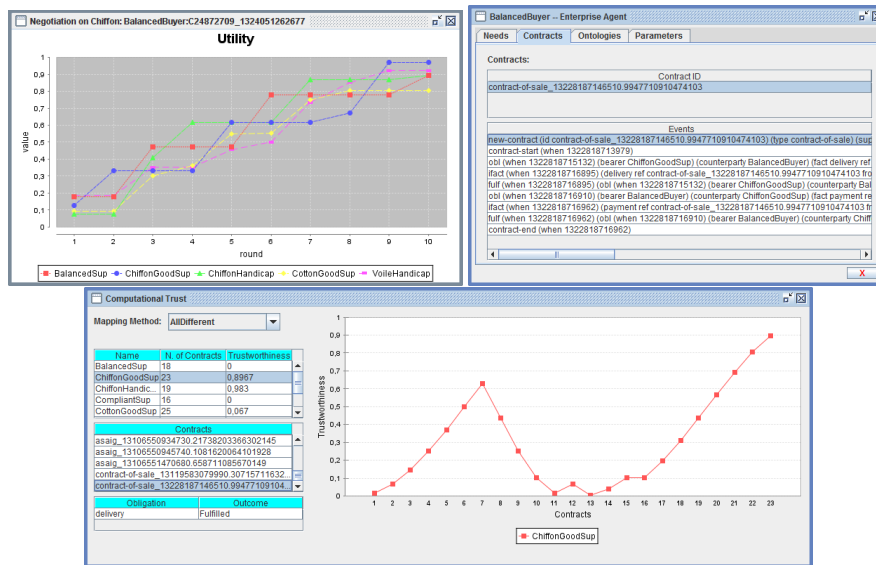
Negotiation on Chiffon: BalancedBuyer:C24872709_1324051262677

Utility

value

1
0,9
0,8
0,7
0,6
0,5
0,4
0,3
0,2
0,1
0

1 2 3 4 5 6 7 8 9 10

round

BalancedSup ChiffonGoodSup ChiffonHandicap CottonGoodSup VoileHandicap

BalancedBuyer -- Enterprise Agent

Needs | Contracts | Ontologies | Parameters

Contracts:

| Contract ID |
|---|
| contract-of-sale_13228187146510.9947710910474103 |

| Events |
|---|
| new-contract (id contract-of-sale_13228187146510.9947710910474103) (type contract-of-sale) (sup |
| contract-start (when 1322818713979) |
| obl (when 1322818715132) (bearer ChiffonGoodSup) (counterparty BalancedBuyer) (fact delivery ref |
| ifact (when 1322818716895) (delivery ref contract-of-sale_13228187146510.9947710910474103 fro |
| fulf (when 1322818716895) (obl (when 1322818715132) (bearer ChiffonGoodSup) (counterparty Bal |
| obl (when 1322818716910) (bearer BalancedBuyer) (counterparty ChiffonGoodSup) (fact payment re |
| ifact (when 1322818716962) (payment ref contract-of-sale_13228187146510.9947710910474103 fro |
| fulf (when 1322818716962) (obl (when 1322818716910) (bearer BalancedBuyer) (counterparty Chiff |
| contract-end (when 1322818716962) |

X

Computational Trust

Mapping Method: AllDifferent

| Name | N. of Contracts | Trustworthiness |
|---|---|---|
| BalancedSup | 18 | 0 |
| ChiffonGoodSup | 23 | 0,8967 |
| ChiffonHandic... | 19 | 0,983 |
| CompliantSup | 16 | 0 |
| CottonGoodSup | 25 | 0,067 |

| Contracts |
|---|
| asaig_13106550934730.21738203366302145 |
| asaig_13106550945740.1081620064101928 |
| asaig_13106551470680.658711085670149 |
| contract-of-sale_13119583079990.30715711632... |
| contract-of-sale_13228187146510.99477109104... |

| Obligation | Outcome |
|---|---|
| delivery | Fulfilled |

Trustworthiness

1
0,9
0,8
0,7
0,6
0,5
0,4
0,3
0,2
0,1
0

1 2 3 4 5 6 7 8 9 10 11 12 13 14 15 16 17 18 19 20 21 22 23

Contracts

ChiffonGoodSup